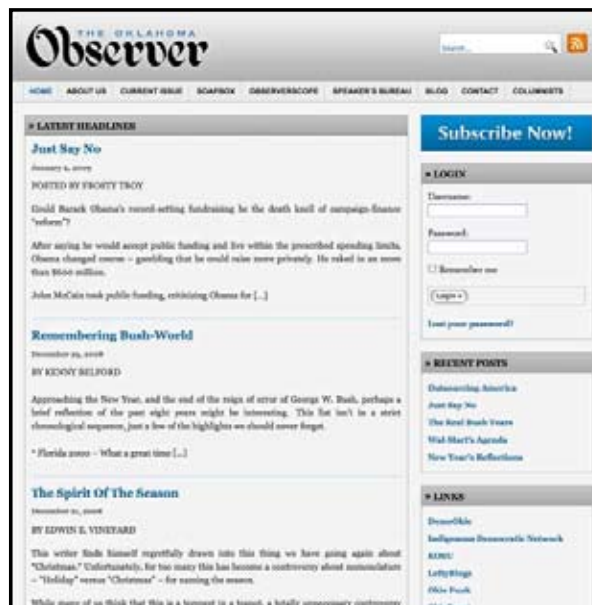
THE OKLAHOMA
Observer

Search...

HOME ABOUT US CURRENT ISSUE SOAPBOX OBSERVERSCOPE SPEAKER'S BUREAU BLOG CONTACT COLUMNISTS

» LATEST HEADLINES

Just Say No

January 2, 2009

POSTED BY FROSTY TROY

Could Barack Obama's record-setting fundraising be the death knell of campaign-finance "reform"?

After saying he would accept public funding and live within the prescribed spending limits, Obama changed course – gambling that he could raise more privately. He raked in an more than $600 million.

John McCain took public funding, criticizing Obama for [...]

Remembering Bush-World

December 29, 2008

BY KENNY BELFORD

Approaching the New Year, and the end of the reign of error of George W. Bush, perhaps a brief reflection of the past eight years might be interesting. This list isn't in a strict chronological sequence, just a few of the highlights we should never forget.

* Florida 2000 – What a great time [...]

The Spirit Of The Season

December 21, 2008

BY EDWIN E. VINEYARD

This writer finds himself regretfully drawn into this thing we have going again about "Christmas." Unfortunately, for too many this has become a controversy about nomenclature – "Holiday" versus "Christmas" – for naming the season.

While many of us think that this is a tempest in a teapot, a totally unnecessary controversy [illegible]

Subscribe Now!

» LOGIN

Username:

Password:

Remember me

Login »

Lost your password?

» RECENT POSTS

Outsourcing America

Just Say No

The Real Bush Years

Wal-Mart's Agenda

New Year's Reflections

» LINKS

DemoOkie

Indigenous Democratic Network

KOSU

LeftyBlogs

Okie Funk

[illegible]